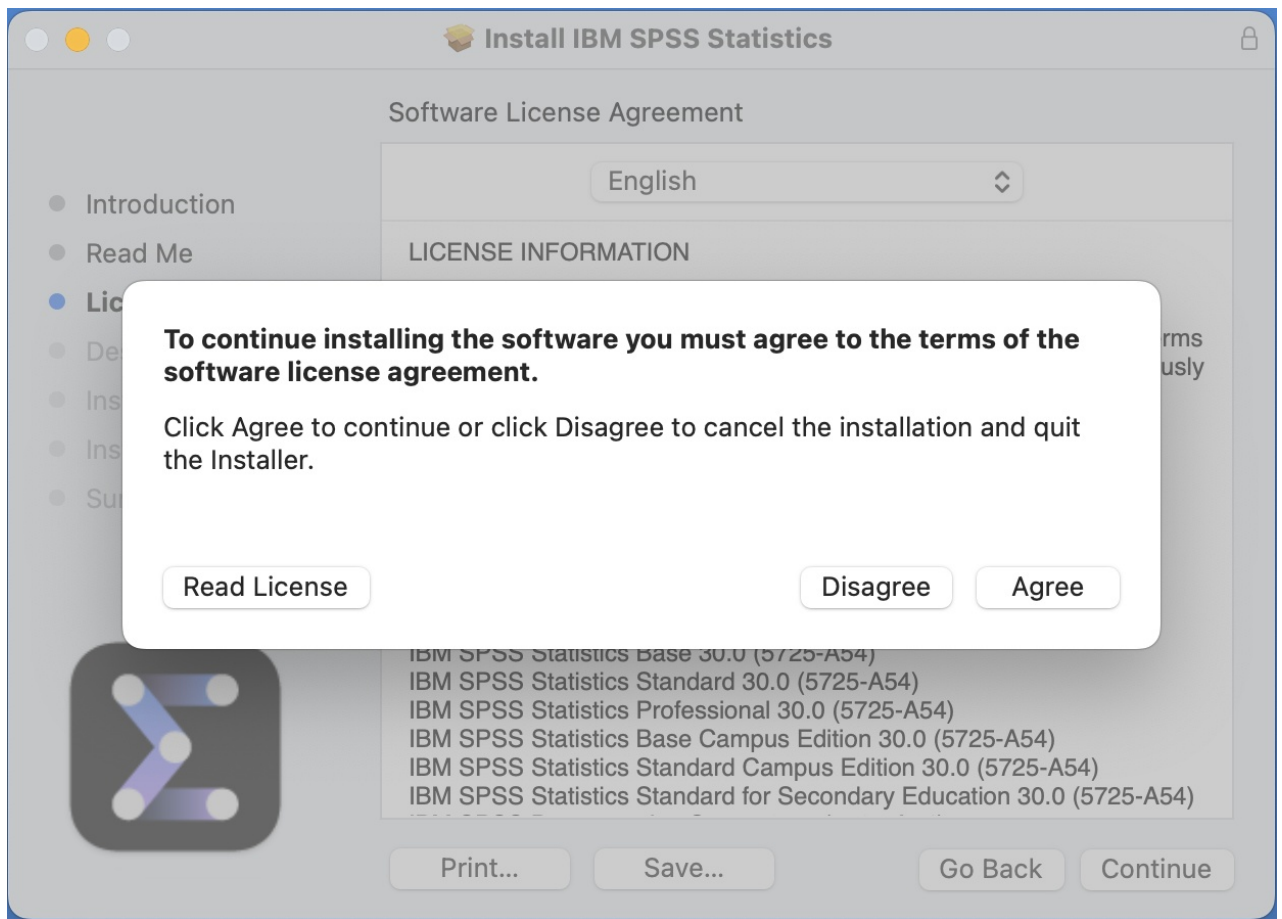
Install IBM SPSS Statistics

Software License Agreement

English

Introduction
Read Me
Lic
De
Ins
Ins
Su

LICENSE INFORMATION

rms
usly

To continue installing the software you must agree to the terms of the software license agreement.

Click Agree to continue or click Disagree to cancel the installation and quit the Installer.

Read License

Disagree

Agree

IBM SPSS Statistics Base 30.0 (5725-A54)
IBM SPSS Statistics Standard 30.0 (5725-A54)
IBM SPSS Statistics Professional 30.0 (5725-A54)
IBM SPSS Statistics Base Campus Edition 30.0 (5725-A54)
IBM SPSS Statistics Standard Campus Edition 30.0 (5725-A54)
IBM SPSS Statistics Standard for Secondary Education 30.0 (5725-A54)
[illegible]

Print...
Save...
Go Back
Continue